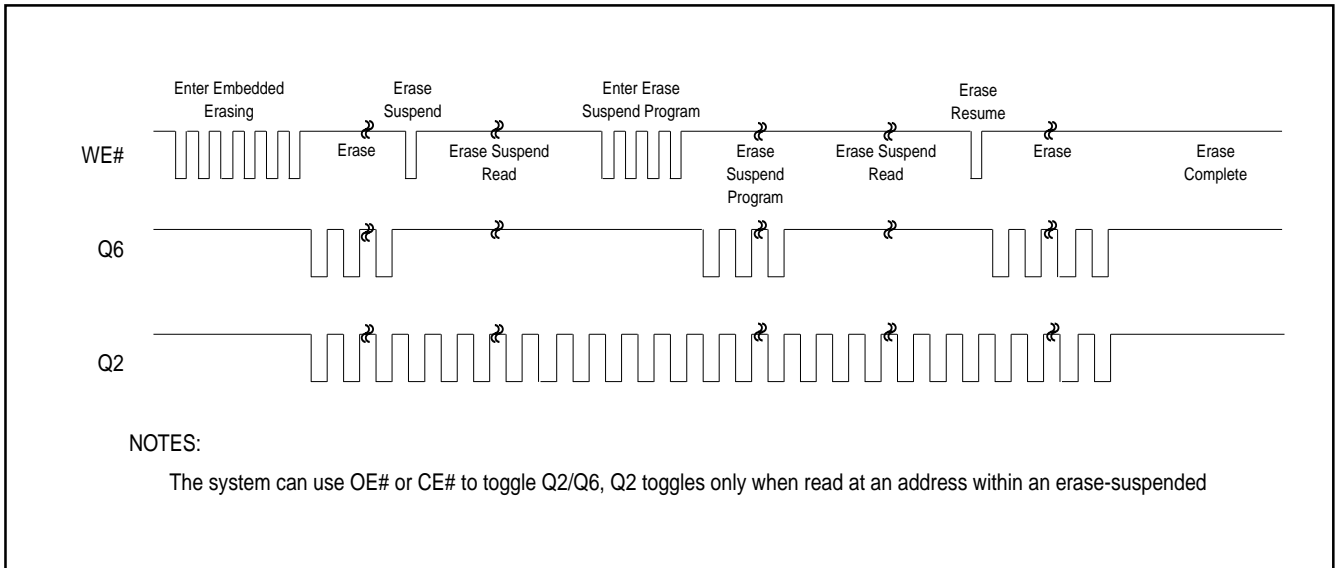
Enter Embedded Erasing

Erase Suspend

Enter Erase Suspend Program

Erase Resume

WE#

Erase

Erase Suspend Read

Erase Suspend Program

Erase Suspend Read

Erase

Erase Complete

Q6

Q2

NOTES:

The system can use OE# or CE# to toggle Q2/Q6, Q2 toggles only when read at an address within an erase-suspended